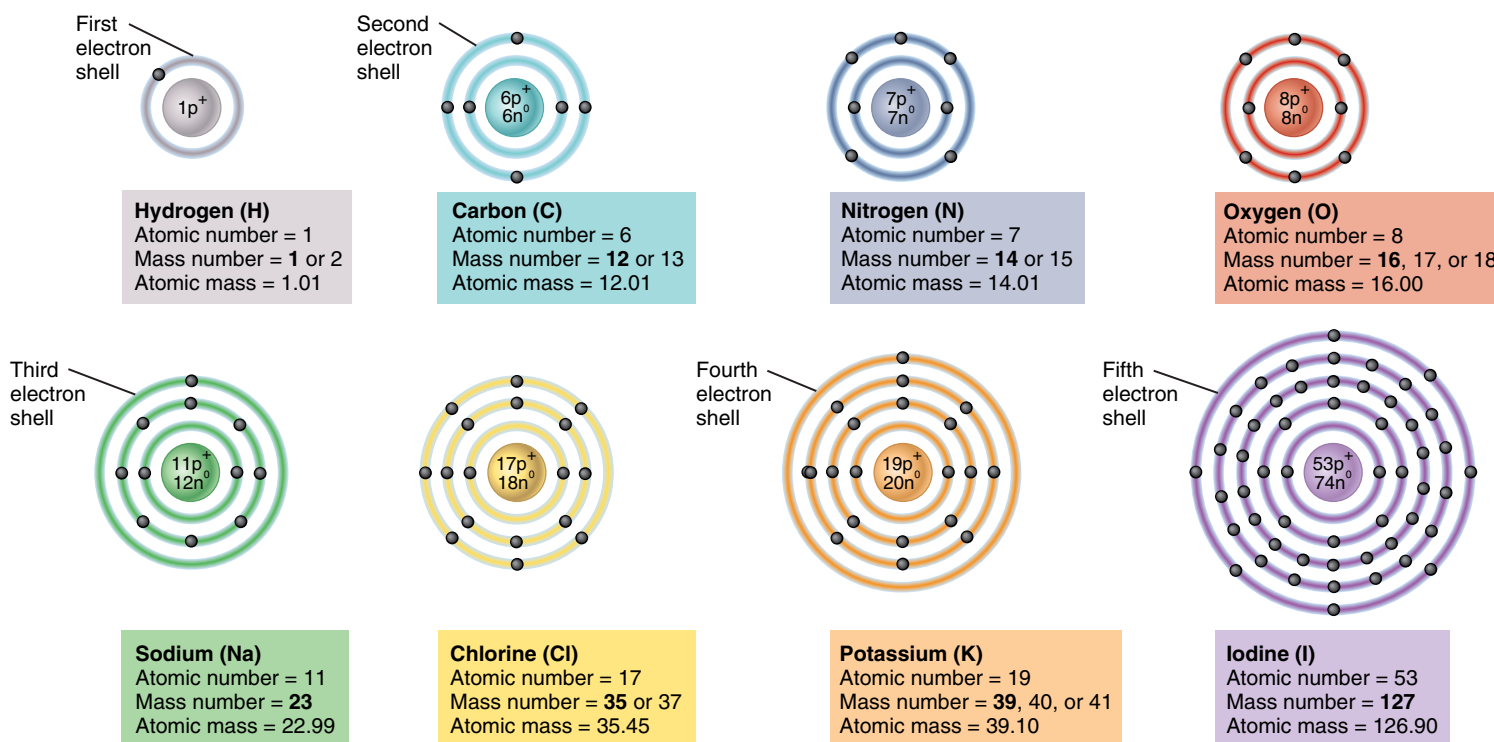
First electron shell

$1p^+$

Second electron shell

$6p^+$ $6n^0$

$7p^+$ $7n^0$

$8p^+$ $8n^0$

**Hydrogen (H)**
Atomic number = 1
Mass number = **1** or 2
Atomic mass = 1.01

**Carbon (C)**
Atomic number = 6
Mass number = **12** or 13
Atomic mass = 12.01

**Nitrogen (N)**
Atomic number = 7
Mass number = **14** or 15
Atomic mass = 14.01

**Oxygen (O)**
Atomic number = 8
Mass number = **16**, 17, or 18
Atomic mass = 16.00

Third electron shell

$11p^+$ $12n^0$

$17p^+$ $18n^0$

Fourth electron shell

$19p^+$ $20n^0$

Fifth electron shell

$53p^+$ $74n^0$

**Sodium (Na)**
Atomic number = 11
Mass number = **23**
Atomic mass = 22.99

**Chlorine (Cl)**
Atomic number = 17
Mass number = **35** or 37
Atomic mass = 35.45

**Potassium (K)**
Atomic number = 19
Mass number = **39**, 40, or 41
Atomic mass = 39.10

**Iodine (I)**
Atomic number = 53
Mass number = **127**
Atomic mass = 126.90